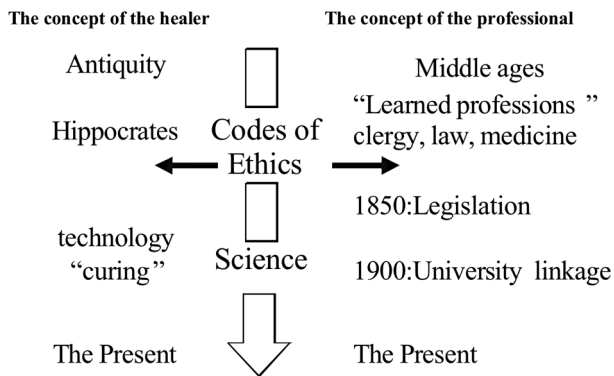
The concept of the healer

The concept of the professional

Antiquity

Middle ages

"Learned professions "
clergy, law, medicine

Hippocrates

Codes of Ethics

1850:Legislation

technology
"curing"

Science

1900:University linkage

The Present

The Present